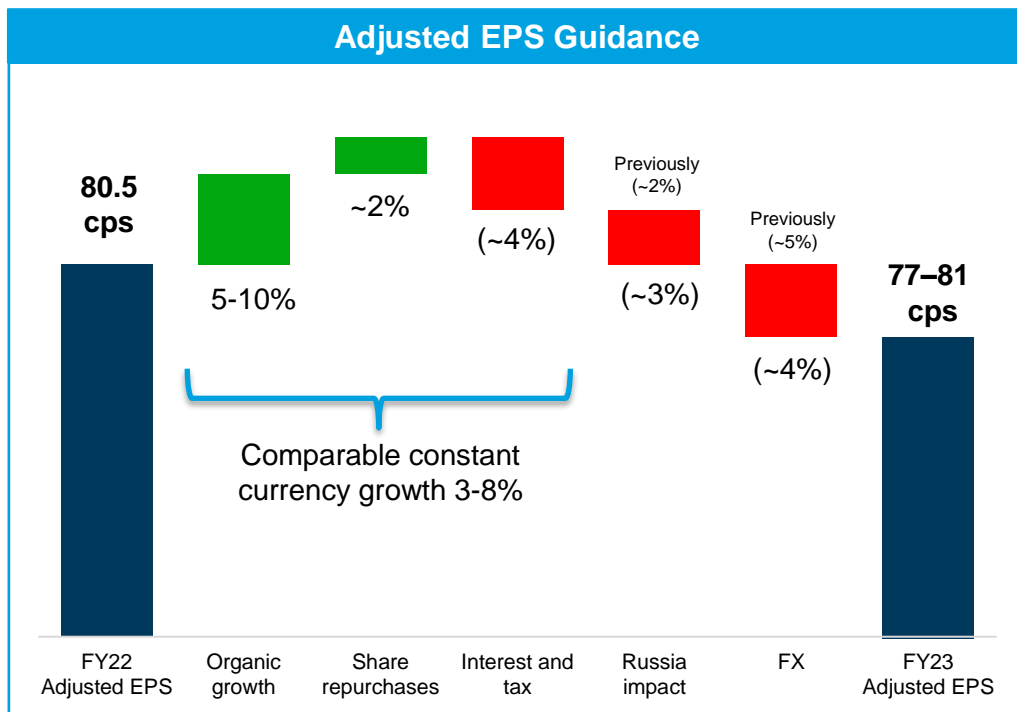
Adjusted EPS Guidance

80.5 cps

5-10%

~2%

(~4%)

Previously (~2%)

(~3%)

Previously (~5%)

(~4%)

77–81 cps

Comparable constant currency growth 3-8%

FY22 Adjusted EPS

Organic growth

Share repurchases

Interest and tax

Russia impact

FX

FY23 Adjusted EPS